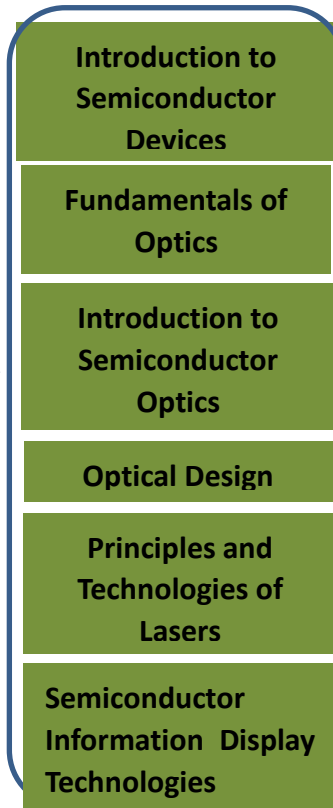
Introduction to Semiconductor Devices

Fundamentals of Optics

Introduction to Semiconductor Optics

Optical Design

Principles and Technologies of Lasers

Semiconductor Information Display Technologies